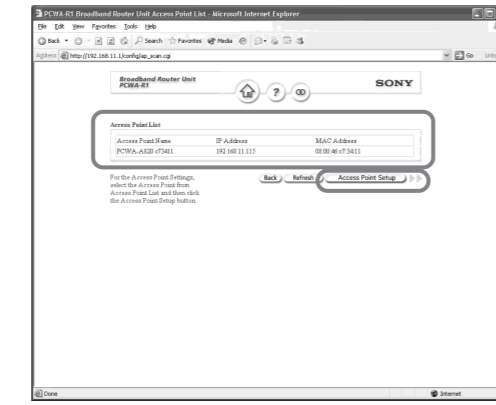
PCWA-R1 Broadband Router Unit Access Point List - Microsoft Internet Explorer

File Edit View Favorites Tools Help

Back Search Favorites Media

Address http://192.168.11.1/config/ap_scan.cgi

Go Links

Broadband Router Unit
PCWA-R1

SONY

Access Point List

| Access Point Name | IP Address | MAC Address |
|---|---|---|
| PCWA-A520 c73411 | 192.168.11.115 | 08:00:46:c7:34:11 |

For the Access Point Settings, select the Access Point from Access Point List and then click the Access Point Setup button.

Back Refresh Access Point Setup

Done

Internet